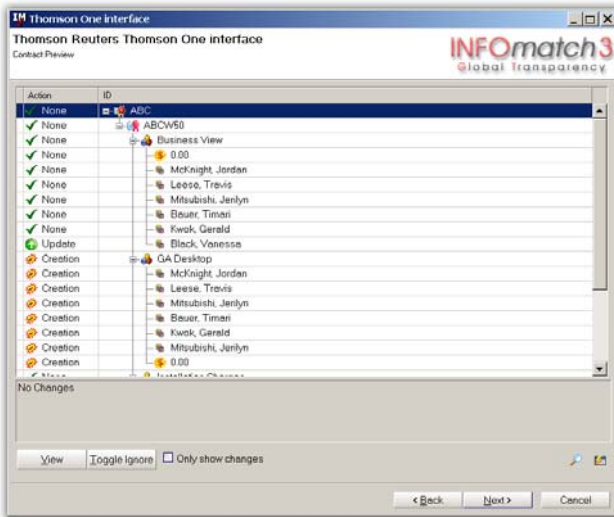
IM Thomson One interface

Thomson Reuters Thomson One interface
Contract Preview

INFOmatch3
Global Transparency

| Action | ID |
|---|---|
| None | ABC |
| None | ABCW50 |
| None | Business View |
| None | 0.00 |
| None | McKnight, Jordan |
| None | Leese, Travis |
| None | Mitsubishi, Jenlyn |
| None | Bauer, Timari |
| None | Kwok, Gerald |
| None | Black, Vanessa |
| Update | GA Desktop |
| Creation | McKnight, Jordan |
| Creation | Leese, Travis |
| Creation | Mitsubishi, Jenlyn |
| Creation | Bauer, Timari |
| Creation | Kwok, Gerald |
| Creation | Mitsubishi, Jenlyn |
| Creation | 0.00 |

No Changes

View
Toggle Ignore
Only show changes

< Back
Next >
Cancel